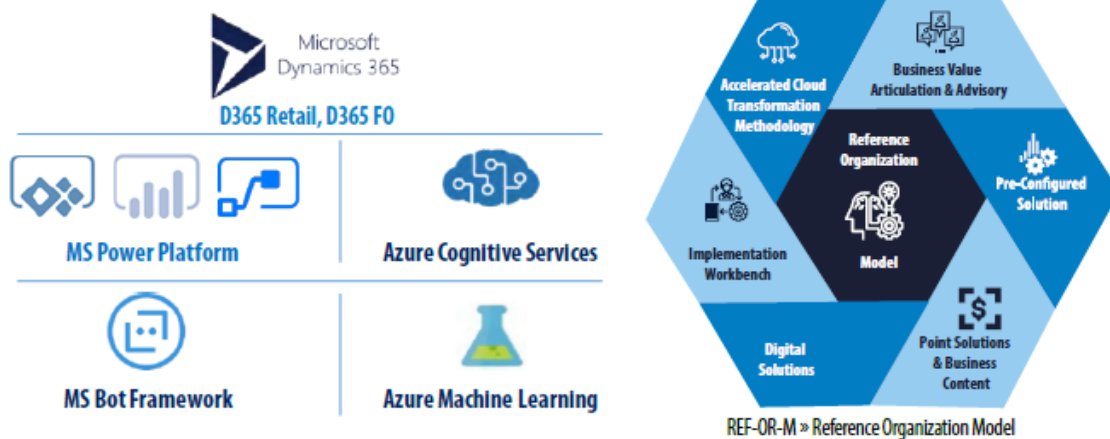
Microsoft Dynamics 365

D365 Retail, D365 FO

MS Power Platform

Azure Cognitive Services

MS Bot Framework

Azure Machine Learning

Accelerated Cloud Transformation Methodology

Business Value Articulation & Advisory

Reference Organization

Pre-Configured Solution

Implementation Workbench

Model

Digital Solutions

Point Solutions & Business Content

REF-OR-M » Reference Organization Model